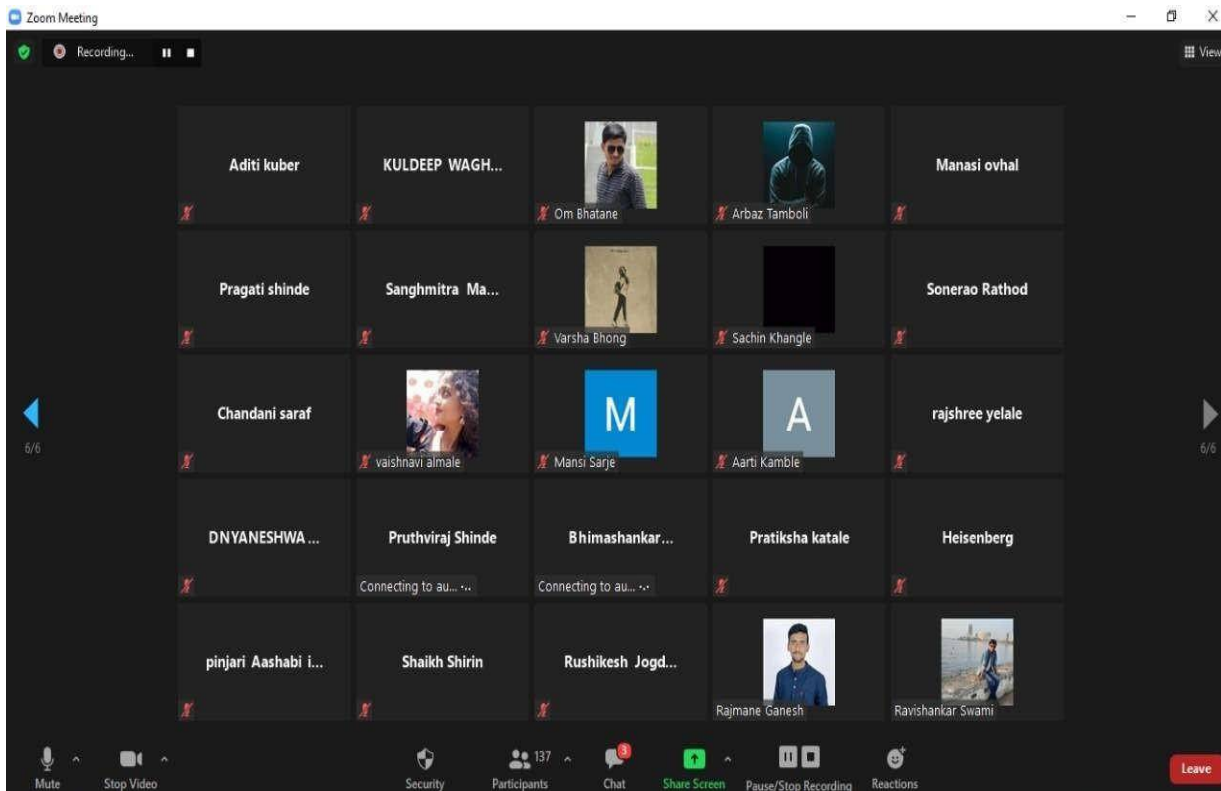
Zoom Meeting

Recording...

View

6/6

6/6

Aditi kuber

KULDEEP WAGH...

Om Bhatane

Arbaz Tamboli

Manasi ovhal

Pragati shinde

Sanghmitra Ma...

Varsha Bhong

Sachin Khangle

Sonerao Rathod

Chandani saraf

vaishnavi almale

M

Mansi Sarje

A

Aarti Kamble

rajshree yelale

DNYANESHWA ...

Pruthviraj Shinde

Connecting to au...

Bhimashankar...

Connecting to au...

Pratiksha katale

Heisenberg

pinjari Aashabi i...

Shaikh Shirin

Rushikesh Jogd...

Rajmane Ganesh

Ravishankar Swami

Mute

Stop Video

Security

137

Participants

3

Chat

Share Screen

Pause/Stop Recording

Reactions

Leave